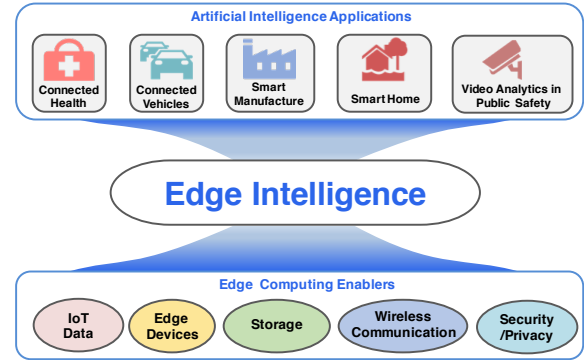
Artificial Intelligence Applications

Connected Health

Connected Vehicles

Smart Manufacture

Smart Home

Video Analytics in Public Safety

Edge Intelligence

Edge Computing Enablers

IoT Data

Edge Devices

Storage

Wireless Communication

Security /Privacy